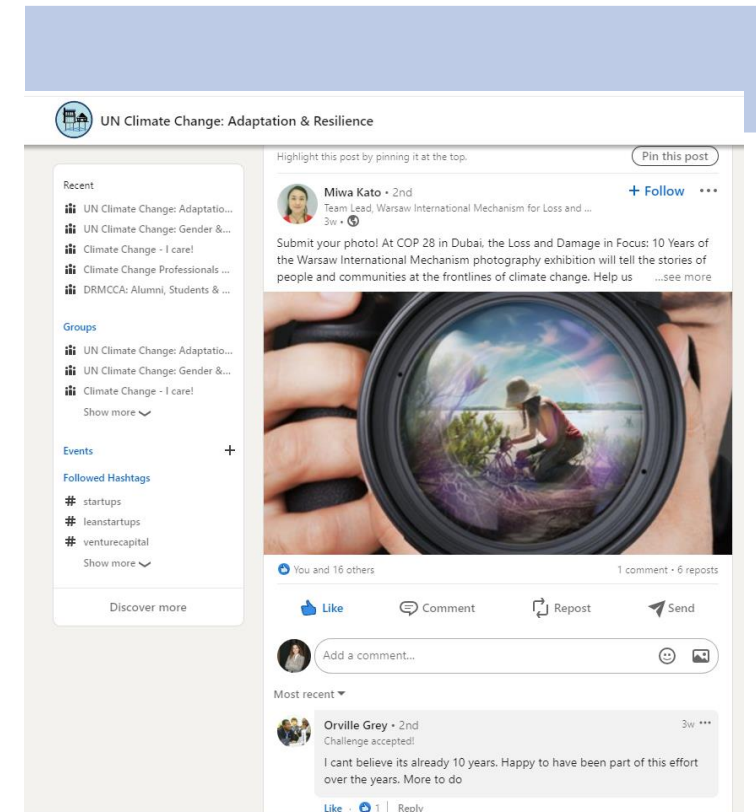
UN Climate Change: Adaptation & Resilience

Recent
UN Climate Change: Adaptatio...
UN Climate Change: Gender &...
Climate Change - I care!
Climate Change Professionals ...
DRMCCA: Alumni, Students & ...

Groups
UN Climate Change: Adaptatio...
UN Climate Change: Gender &...
Climate Change - I care!
Show more

Events +

Followed Hashtags
# startups
# leanstartups
# venturecapital
Show more

Discover more

Highlight this post by pinning it at the top.
Pin this post

Miwa Kato • 2nd
+ Follow ···
Team Lead, Warsaw International Mechanism for Loss and ...
3w •

Submit your photo! At COP 28 in Dubai, the Loss and Damage in Focus: 10 Years of the Warsaw International Mechanism photography exhibition will tell the stories of people and communities at the frontlines of climate change. Help us ...see more

You and 16 others
1 comment • 6 reposts

Like Comment Repost Send

Add a comment...

Most recent

Orville Grey • 2nd
3w ···
Challenge accepted!
I cant believe its already 10 years. Happy to have been part of this effort over the years. More to do

Like · 1 | Reply